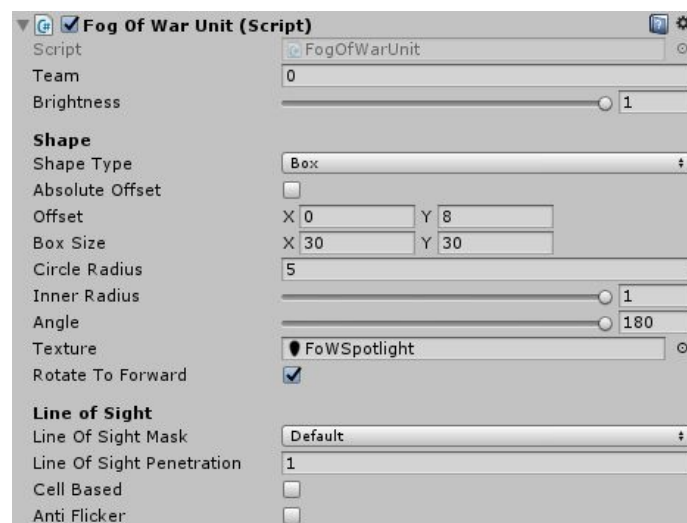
Fog Of War Unit (Script)
Script FogOfWarUnit
Team 0
Brightness 1

Shape
Shape Type Box
Absolute Offset
Offset X 0 Y 8
Box Size X 30 Y 30
Circle Radius 5
Inner Radius 1
Angle 180
Texture FoWSpotlight
Rotate To Forward

Line of Sight
Line Of Sight Mask Default
Line Of Sight Penetration 1
Cell Based
Anti Flicker